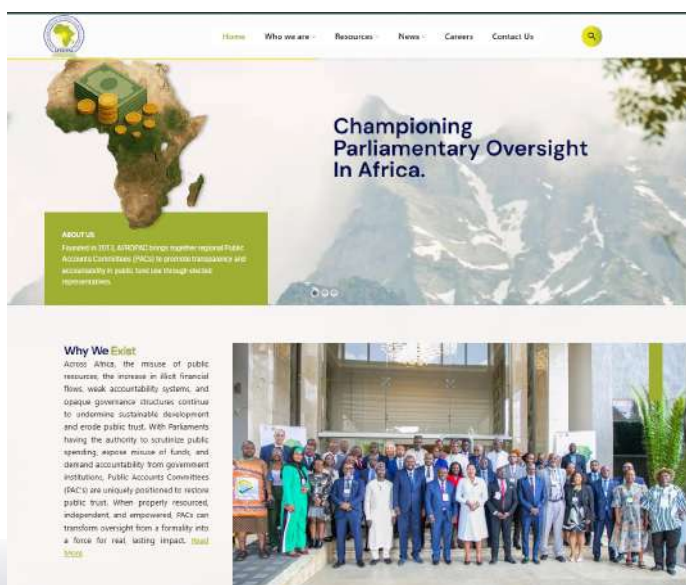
Home Who we are Resources News Careers Contact Us

Championing Parliamentary Oversight In Africa.

ABOUT US

Founded in 2013, AFROPAC brings together regional Public Accounts Committees (PACs) to promote transparency and accountability in public fund use through elected representatives.

Why We Exist

Across Africa, the misuse of public resources, the increase in illicit financial flows, weak accountability systems, and opaque governance structures continue to undermine sustainable development and erode public trust. With Parliaments having the authority to scrutinize public spending, expose misuse of funds, and demand accountability from government institutions, Public Accounts Committees (PAC's) are uniquely positioned to restore public trust. When properly resourced, independent, and empowered, PACs can transform oversight from a formality into a force for real, lasting impact. Read More